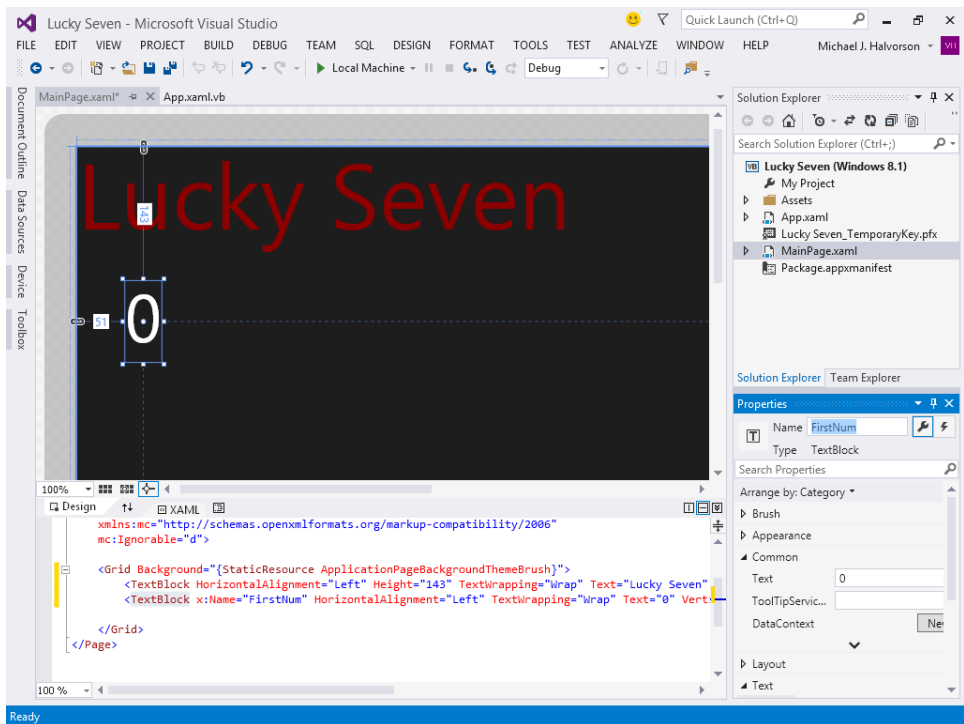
Lucky Seven - Microsoft Visual Studio

Quick Launch (Ctrl+Q)

FILE EDIT VIEW PROJECT BUILD DEBUG TEAM SQL DESIGN FORMAT TOOLS TEST ANALYZE WINDOW HELP

Michael J. Halvorson

VH

Local Machine

Debug

Document Outline

Data Sources

Device

Toolbox

MainPage.xaml*

App.xaml.vb

Lucky Seven

143

51

0

100%

Design

XAML

xmlns:mc="http://schemas.openxmlformats.org/markup-compatibility/2006"
mc:Ignorable="d">

<Grid Background="{StaticResource ApplicationPageBackgroundThemeBrush}">
<TextBlock HorizontalAlignment="Left" Height="143" TextWrapping="Wrap" Text="Lucky Seven"
<TextBlock x:Name="FirstNum" HorizontalAlignment="Left" TextWrapping="Wrap" Text="0" Vert

</Grid>
</Page>

100 %

Solution Explorer

Search Solution Explorer (Ctrl+;)

Lucky Seven (Windows 8.1)

My Project

Assets

App.xaml

Lucky Seven_TemporaryKey.pfx

MainPage.xaml

Package.appxmanifest

Solution Explorer

Team Explorer

Properties

Name

FirstNum

Type

TextBlock

Search Properties

Arrange by: Category

Brush

Appearance

Common

Text

0

ToolTipServic...

DataContext

Ne

Layout

Text

Ready